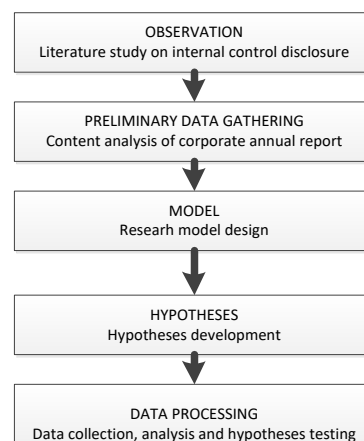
OBSERVATION
Literature study on internal control disclosure

PRELIMINARY DATA GATHERING
Content analysis of corporate annual report

MODEL
Researh model design

HYPOTHESES
Hypotheses development

DATA PROCESSING
Data collection, analysis and hypotheses testing